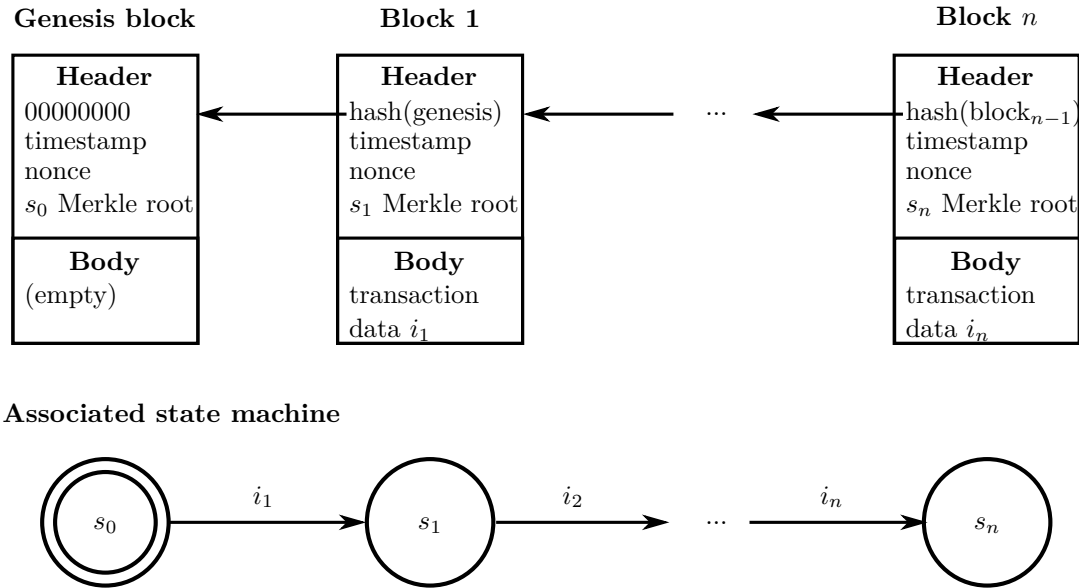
Genesis block

Header
00000000
timestamp
nonce
$s_0$ Merkle root

Body
(empty)

Block 1

Header
hash(genesis)
timestamp
nonce
$s_1$ Merkle root

Body
transaction
data $i_1$

...

Block $n$

Header
hash(block$_{n-1}$)
timestamp
nonce
$s_n$ Merkle root

Body
transaction
data $i_n$

Associated state machine

$s_0$ $i_1$ $s_1$ $i_2$ ... $i_n$ $s_n$